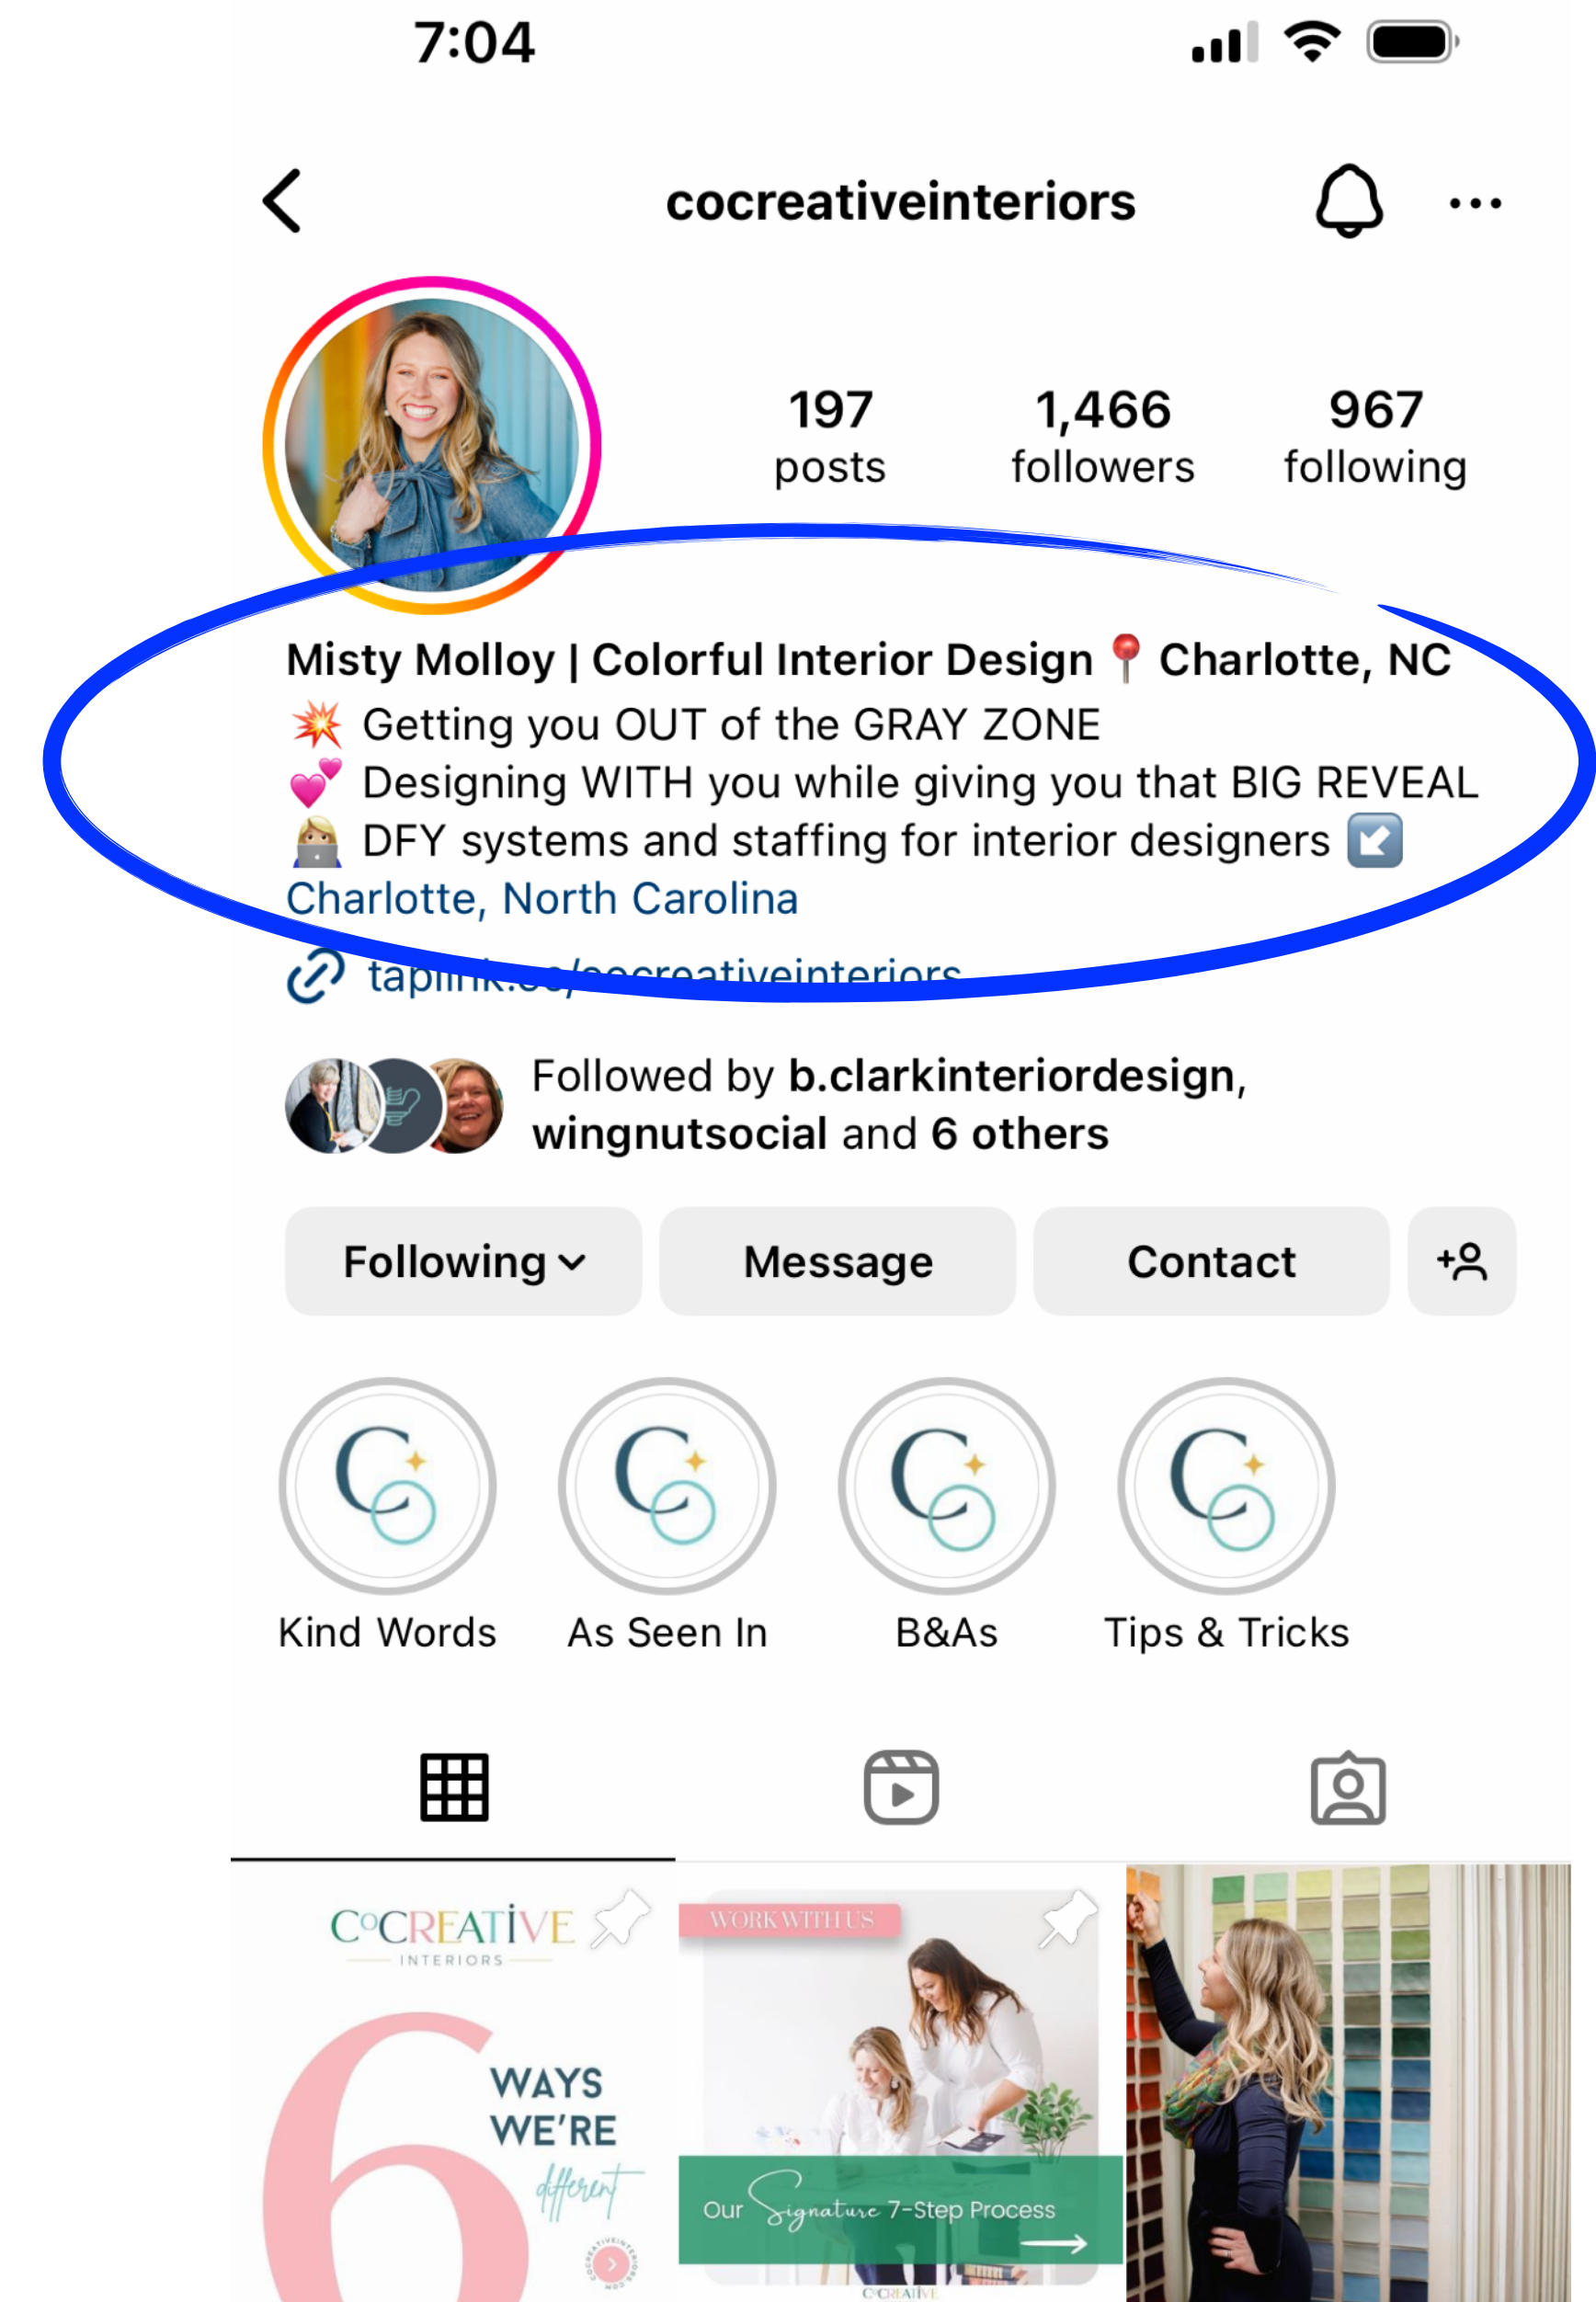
7:04

cocreativeinteriors

197 posts
1,466 followers
967 following

Misty Molloy | Colorful Interior Design 📍 Charlotte, NC
💥 Getting you OUT of the GRAY ZONE
💕 Designing WITH you while giving you that BIG REVEAL
👩‍💻 DFY systems and staffing for interior designers ↙️
Charlotte, North Carolina
taplink.cc/cocreativeinteriors

Followed by b.clarkinteriordesign, wingnutsocial and 6 others

Following
Message
Contact

Kind Words
As Seen In
B&As
Tips & Tricks

COCREATIVE INTERIORS

6 WAYS WE'RE different

WORK WITH US

Our Signature 7-Step Process

COCREATIVE